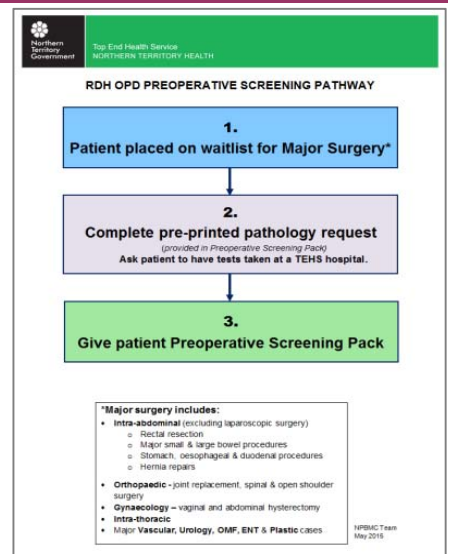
Northern Territory Government

Top End Health Service
NORTHERN TERRITORY HEALTH

RDH OPD PREOPERATIVE SCREENING PATHWAY

1.
Patient placed on waitlist for Major Surgery*

2.
Complete pre-printed pathology request
(provided in Preoperative Screening Pack)
Ask patient to have tests taken at a TEHS hospital.

3.
Give patient Preoperative Screening Pack

*Major surgery includes:
- Intra-abdominal (excluding laparoscopic surgery)
  - Rectal resection
  - Major small & large bowel procedures
  - Stomach, oesophageal & duodenal procedures
  - Hernia repairs
- Orthopaedic - joint replacement, spinal & open shoulder surgery
- Gynaecology – vaginal and abdominal hysterectomy
- Intra-thoracic
- Major Vascular, Urology, OMF, ENT & Plastic cases

NPBMC Team
May 2015